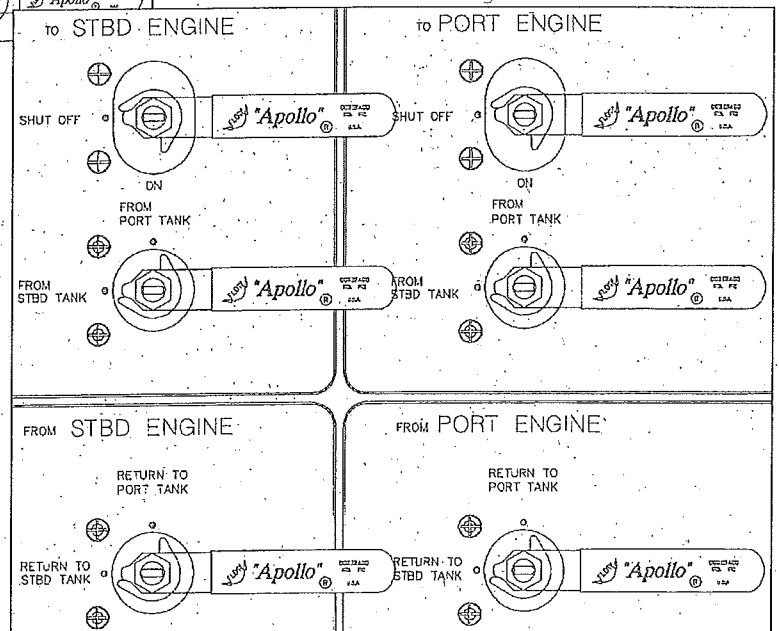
"Apollo"

TO STBD ENGINE

SHUT OFF

"Apollo" ®

ON

FROM PORT TANK

FROM STBD TANK

"Apollo" ®

TO PORT ENGINE

SHUT OFF

"Apollo" ®

ON

FROM PORT TANK

FROM STBD TANK

"Apollo" ®

FROM STBD ENGINE

RETURN TO PORT TANK

RETURN TO STBD TANK

"Apollo" ®

FROM PORT ENGINE

RETURN TO PORT TANK

RETURN TO STBD TANK

"Apollo" ®